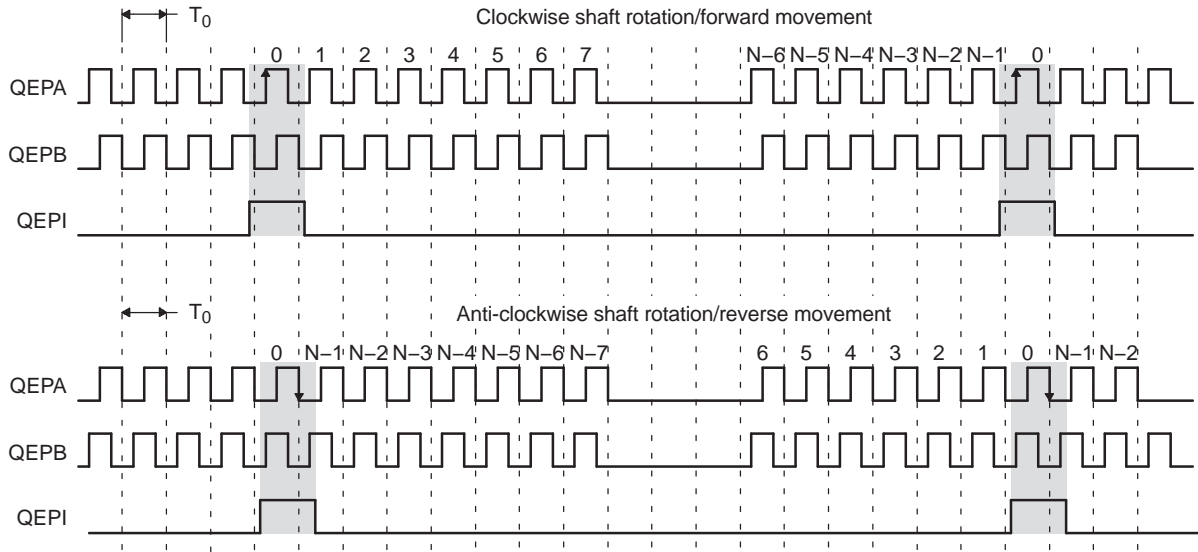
$T_0$

Clockwise shaft rotation/forward movement

0 1 2 3 4 5 6 7 N−6 N−5 N−4 N−3 N−2 N−1 0

QEPA

QEPB

QEPI

$T_0$

Anti-clockwise shaft rotation/reverse movement

0 N−1 N−2 N−3 N−4 N−5 N−6 N−7 6 5 4 3 2 1 0 N−1 N−2

QEPA

QEPB

QEPI